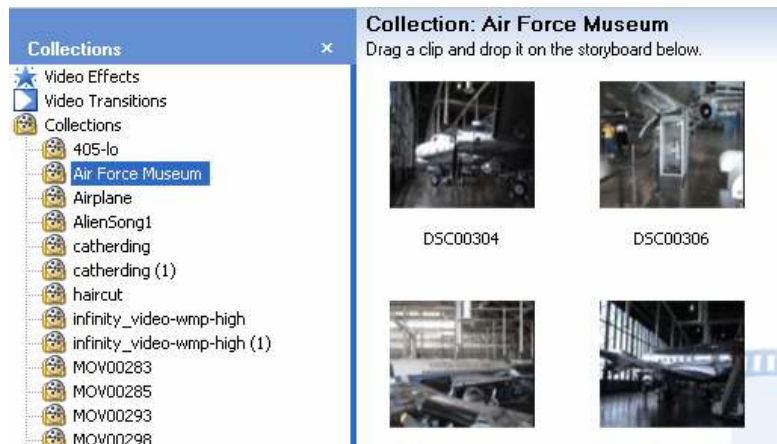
Collections ×
Video Effects
Video Transitions
Collections
405-lo
Air Force Museum
Airplane
AlienSong1
catherding
catherding (1)
haircut
infinity_video-wmp-high
infinity_video-wmp-high (1)
MOV00283
MOV00285
MOV00293
MOV00298

Collection: Air Force Museum
Drag a clip and drop it on the storyboard below.

DSC00304
DSC00306